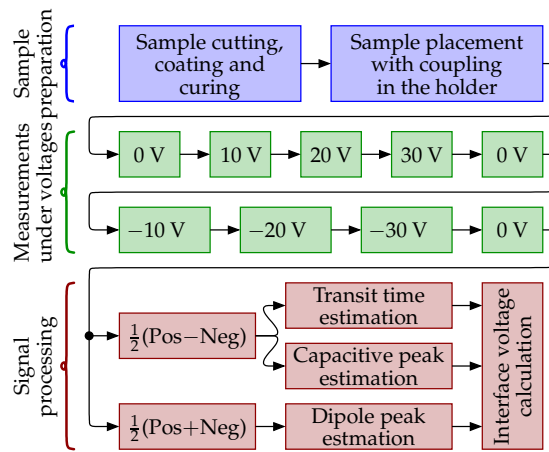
Sample preparation

Sample cutting, coating and curing

Sample placement with coupling in the holder

Measurements under voltages

0 V

10 V

20 V

30 V

0 V

−10 V

−20 V

−30 V

0 V

Signal processing

$\frac{1}{2}$(Pos−Neg)

Transit time estimation

Capacitive peak estimation

$\frac{1}{2}$(Pos+Neg)

Dipole peak estmation

Interface voltage calculation